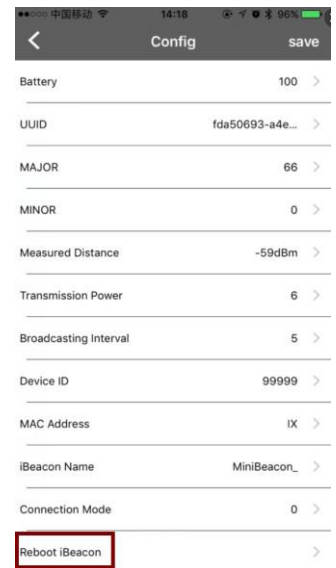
●●○○○ 中国移动 14:18 96%

Config save

Battery 100

UUID fda50693-a4e...

MAJOR 66

MINOR 0

Measured Distance -59dBm

Transmission Power 6

Broadcasting Interval 5

Device ID 99999

MAC Address IX

iBeacon Name MiniBeacon_

Connection Mode 0

Reboot iBeacon